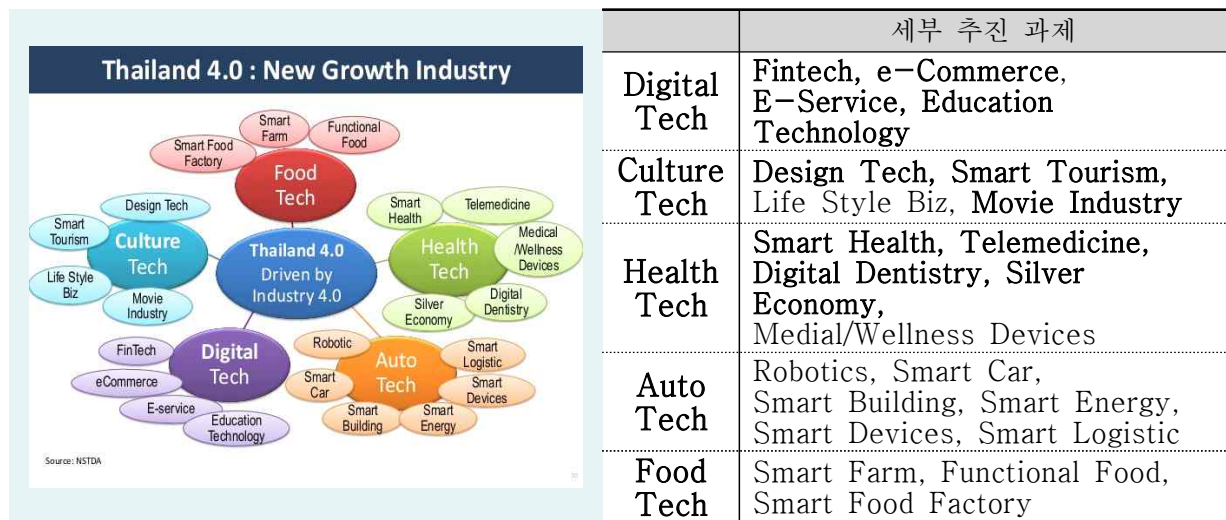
Thailand 4.0 : New Growth Industry

Smart Farm
Functional Food
Smart Food Factory
Food Tech
Design Tech
Smart Tourism
Culture Tech
Life Style Biz
Movie Industry
Thailand 4.0 Driven by Industry 4.0
Smart Health
Telemedicine
Medical /Wellness Devices
Health Tech
Silver Economy
Digital Dentistry
FinTech
eCommerce
E-service
Digital Tech
Education Technology
Robotic
Smart Car
Auto Tech
Smart Logistic
Smart Devices
Smart Building
Smart Energy

Source: NSTDA

| | 세부 추진 과제 |
|---|---|
| Digital Tech | Fintech, e−Commerce, E−Service, Education Technology |
| Culture Tech | Design Tech, Smart Tourism, Life Style Biz, Movie Industry |
| Health Tech | Smart Health, Telemedicine, Digital Dentistry, Silver Economy, Medial/Wellness Devices |
| Auto Tech | Robotics, Smart Car, Smart Building, Smart Energy, Smart Devices, Smart Logistic |
| Food Tech | Smart Farm, Functional Food, Smart Food Factory |